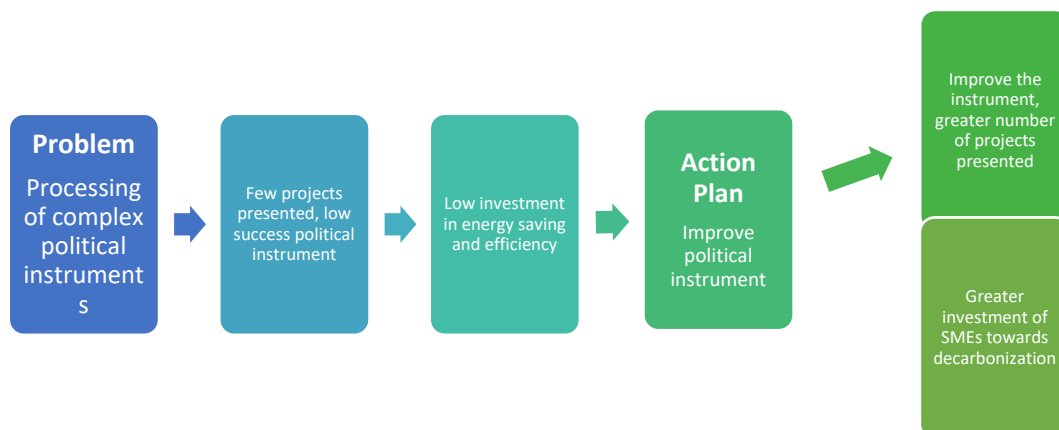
Problem

Processing of complex political instrument s

Few projects presented, low success political instrument

Low investment in energy saving and efficiency

Action Plan

Improve political instrument

Improve the instrument, greater number of projects presented

Greater investment of SMEs towards decarbonization